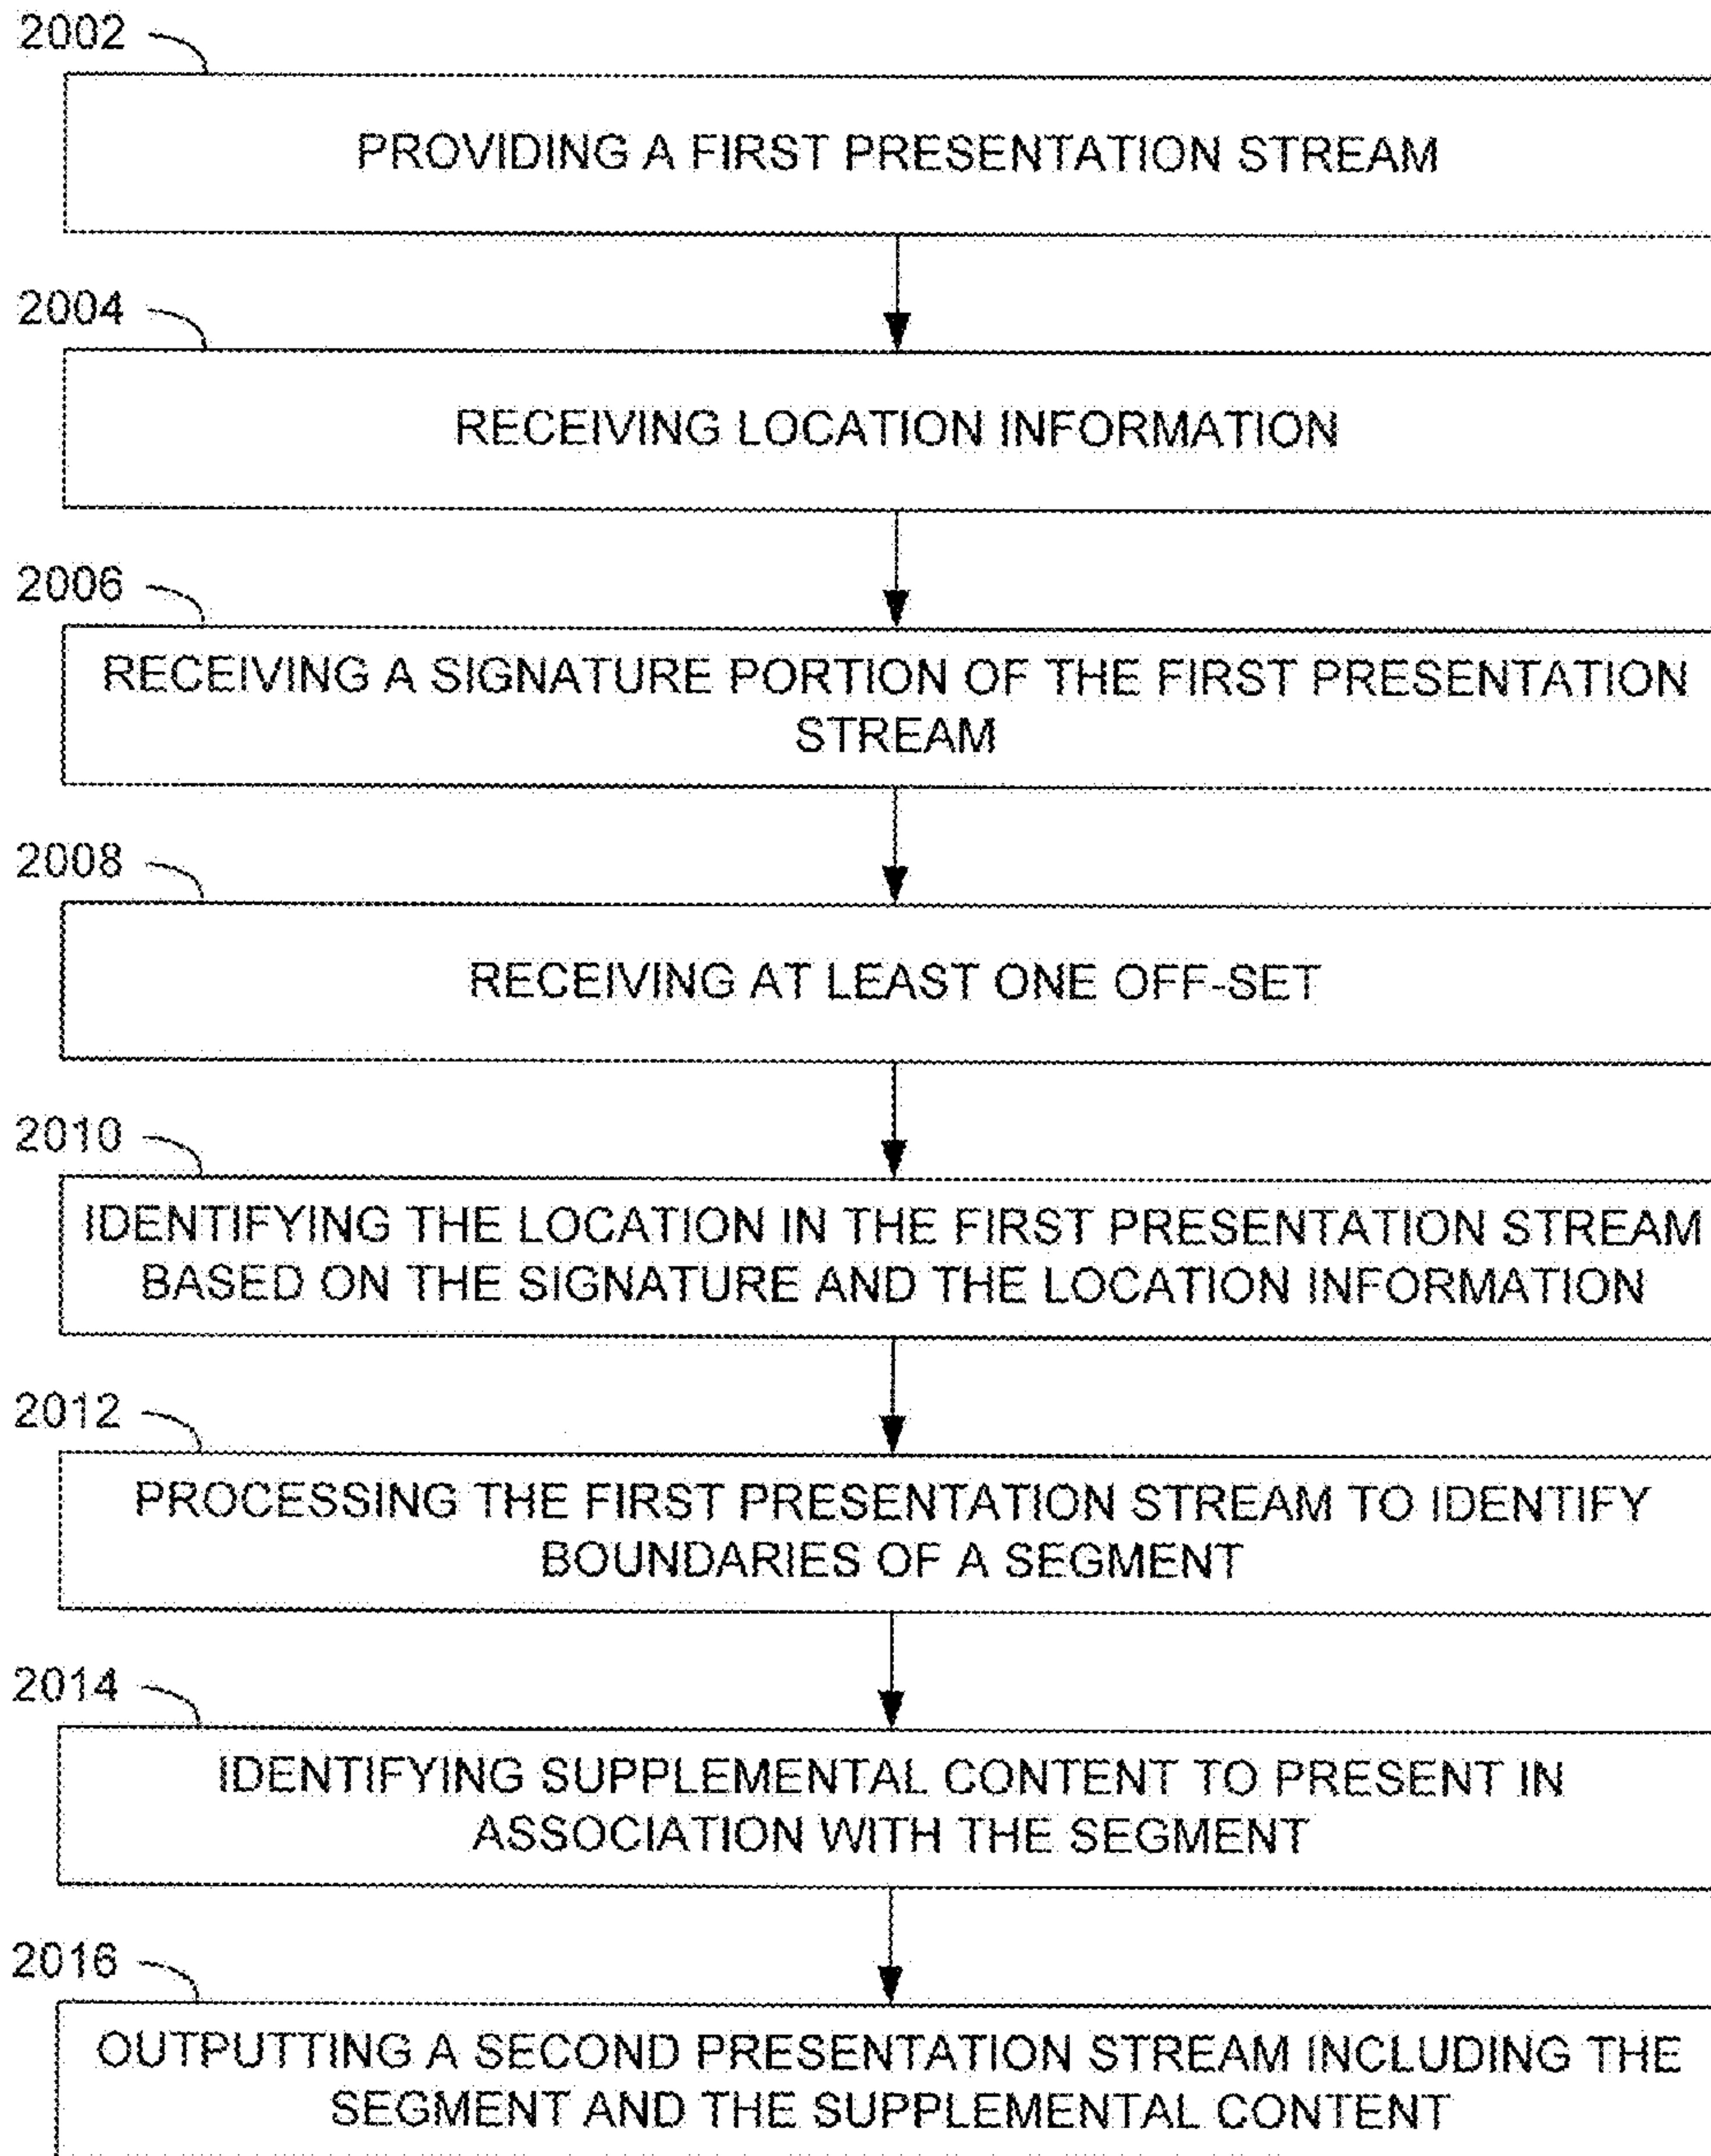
2002

PROVIDING A FIRST PRESENTATION STREAM

2004

RECEIVING LOCATION INFORMATION

2006

RECEIVING A SIGNATURE PORTION OF THE FIRST PRESENTATION STREAM

2008

RECEIVING AT LEAST ONE OFF-SET

2010

IDENTIFYING THE LOCATION IN THE FIRST PRESENTATION STREAM BASED ON THE SIGNATURE AND THE LOCATION INFORMATION

2012

PROCESSING THE FIRST PRESENTATION STREAM TO IDENTIFY BOUNDARIES OF A SEGMENT

2014

IDENTIFYING SUPPLEMENTAL CONTENT TO PRESENT IN ASSOCIATION WITH THE SEGMENT

2016

OUTPUTTING A SECOND PRESENTATION STREAM INCLUDING THE SEGMENT AND THE SUPPLEMENTAL CONTENT